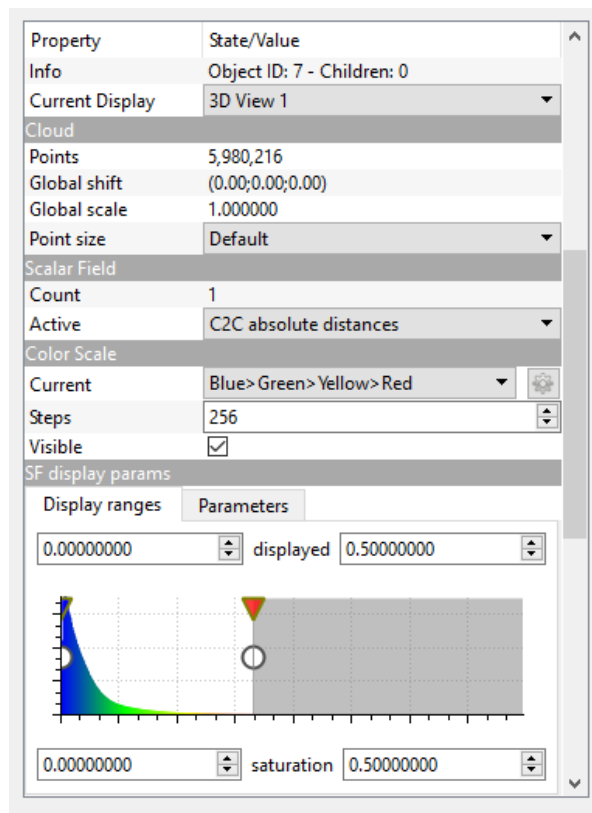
| Property | State/Value |
|---|---|
| Info | Object ID: 7 - Children: 0 |
| Current Display | 3D View 1 |
| Cloud | |
| Points | 5,980,216 |
| Global shift | (0.00;0.00;0.00) |
| Global scale | 1.000000 |
| Point size | Default |
| Scalar Field | |
| Count | 1 |
| Active | C2C absolute distances |
| Color Scale | |
| Current | Blue>Green>Yellow>Red |
| Steps | 256 |
| Visible | ☑ |
| SF display params | |

Display ranges Parameters

0.00000000 displayed 0.50000000

0.00000000 saturation 0.50000000